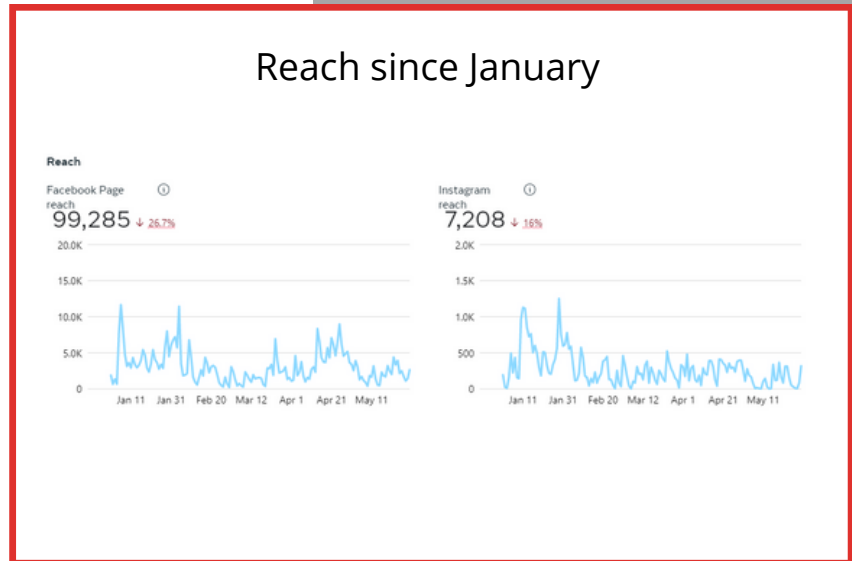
Reach since January

Reach

Facebook Page reach ⓘ
99,285 ↓ 26.7%

20.0K
15.0K
10.0K
5.0K
0

Jan 11 Jan 31 Feb 20 Mar 12 Apr 1 Apr 21 May 11

Instagram reach ⓘ
7,208 ↓ 16%

2.0K
1.5K
1.0K
500
0

Jan 11 Jan 31 Feb 20 Mar 12 Apr 1 Apr 21 May 11